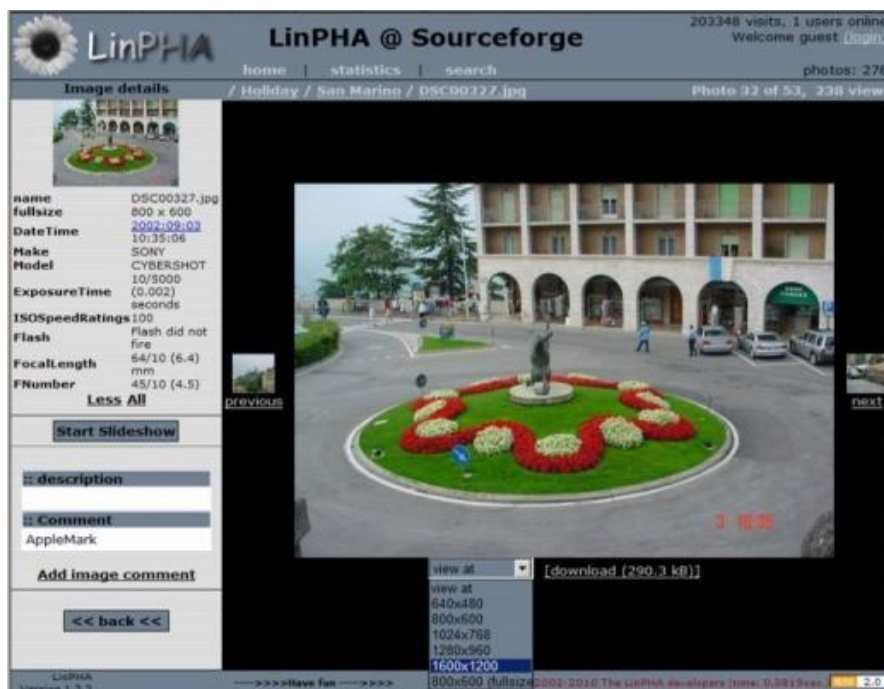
LinPHA

LinPHA @ Sourceforge

203348 visits, 1 users online
Welcome guest (login)

home | statistics | search

photos: 27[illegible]

Image details

/ Holiday / San Marino / DSC00327.jpg

Photo 32 of 53, 238 views

| | |
|---|---|
| name | DSC00327.jpg |
| fullsize | 800 x 600 |
| DateTime | 2002:09:03 10:35:06 |
| Make | SONY |
| Model | CYBERSHOT |
| ExposureTime | 10/5000 (0.002) seconds |
| ISOSpeedRatings | 100 |
| Flash | Flash did not fire |
| FocalLength | 64/10 (6.4) mm |
| FNumber | 45/10 (4.5) |

Less All

Start Slideshow

:: description

:: Comment

AppleMark

Add image comment

<< back <<

previous

next

3 10:35

view at
view at
640x480
800x600
1024x768
1280x960
1600x1200
800x600 (fullsize)

[download (290.3 kB)]

LinPHA
Version 1.3.2

---->>>Have fun---->>>>

2002-2010 The LinPHA developers (time: 0.3819sec)

2.0